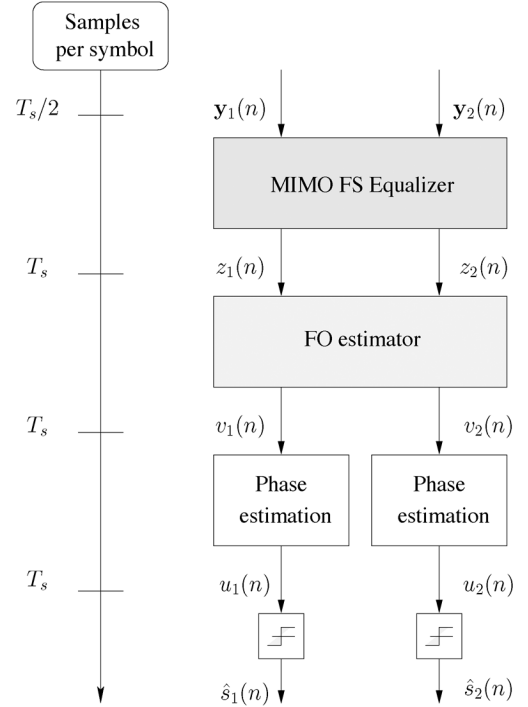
Samples per symbol

$T_s/2$

$\mathbf{y}_1(n)$

$\mathbf{y}_2(n)$

MIMO FS Equalizer

$T_s$

$z_1(n)$

$z_2(n)$

FO estimator

$T_s$

$v_1(n)$

$v_2(n)$

Phase estimation

Phase estimation

$T_s$

$u_1(n)$

$u_2(n)$

$\hat{s}_1(n)$

$\hat{s}_2(n)$